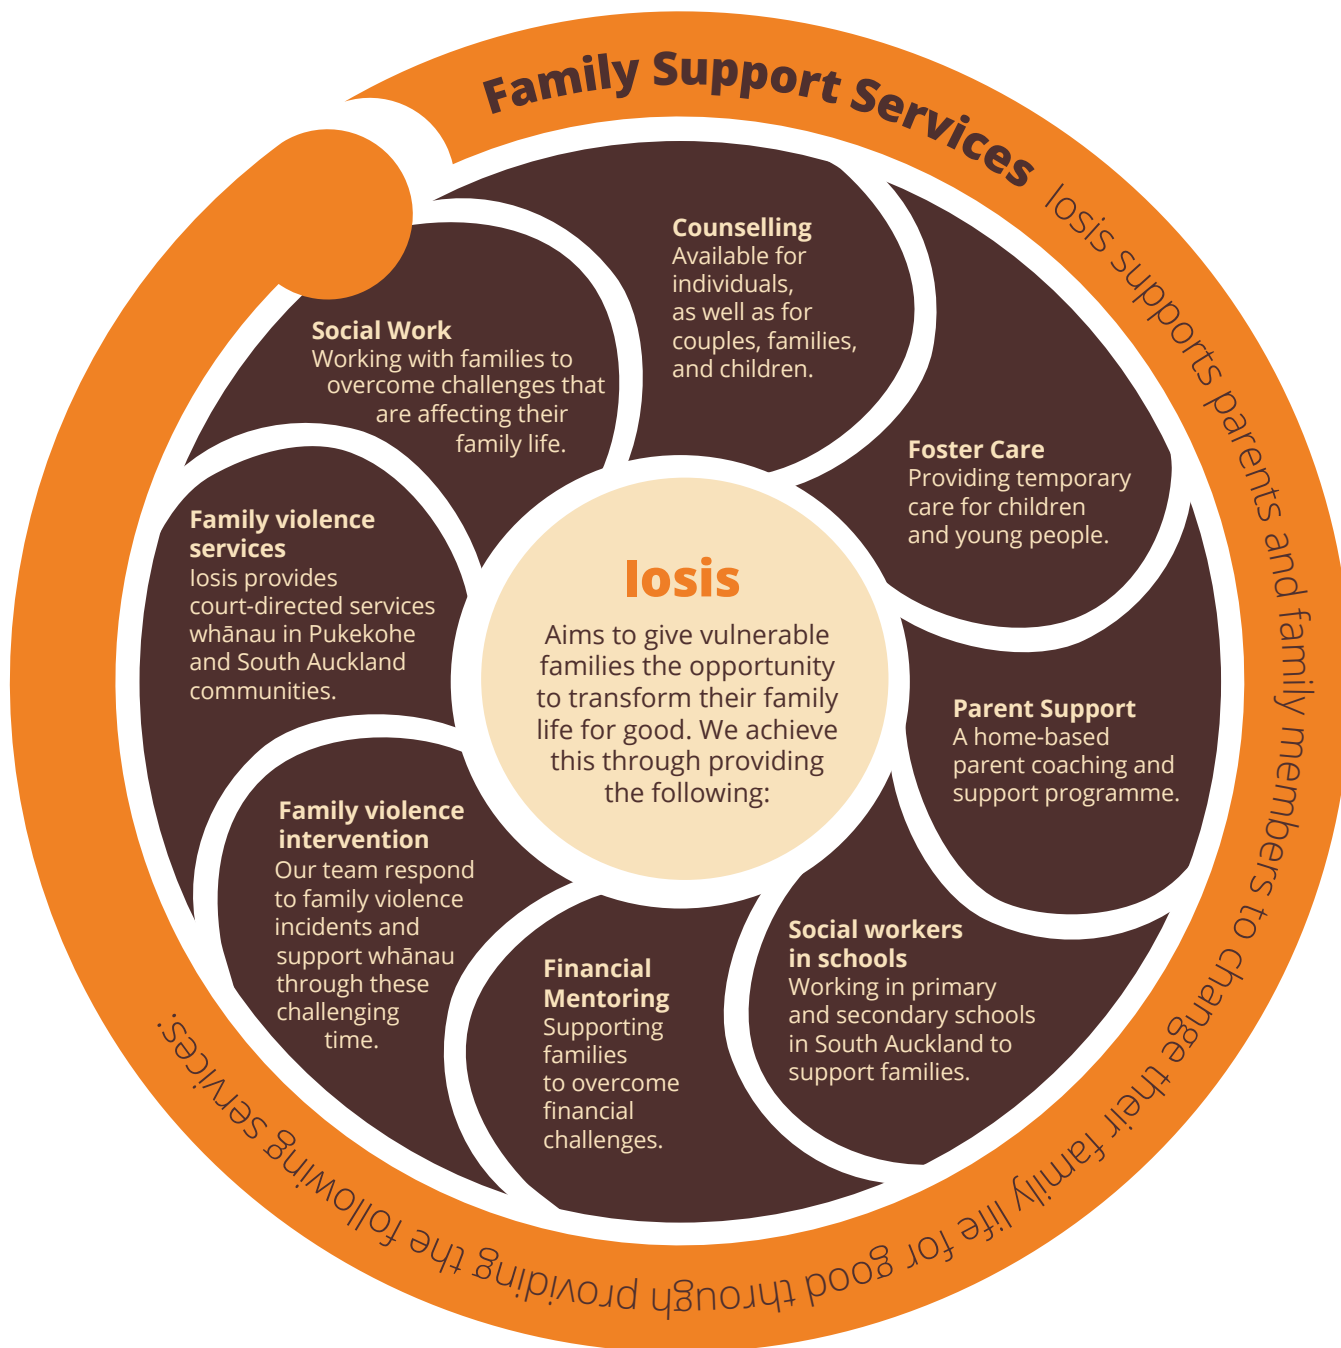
Family Support Services Iosis supports parents and family members to change their family life for good through providing the following services:

Iosis

Aims to give vulnerable families the opportunity to transform their family life for good. We achieve this through providing the following:

Counselling
Available for individuals, as well as for couples, families, and children.

Foster Care
Providing temporary care for children and young people.

Parent Support
A home-based parent coaching and support programme.

Social workers in schools
Working in primary and secondary schools in South Auckland to support families.

Financial Mentoring
Supporting families to overcome financial challenges.

Family violence intervention
Our team respond to family violence incidents and support whānau through these challenging time.

Family violence services
Iosis provides court-directed services whānau in Pukekohe and South Auckland communities.

Social Work
Working with families to overcome challenges that are affecting their family life.